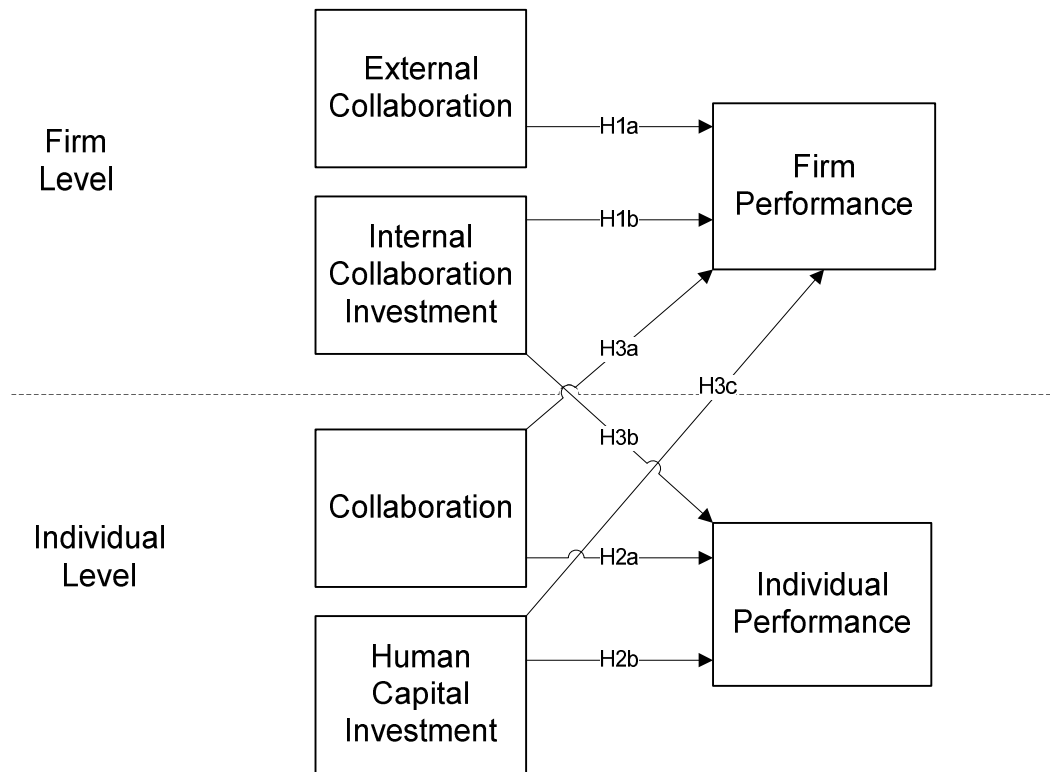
Firm Level

External Collaboration

Internal Collaboration Investment

H1a

H1b

Firm Performance

H3a

H3c

H3b

Individual Level

Collaboration

Human Capital Investment

H2a

H2b

Individual Performance